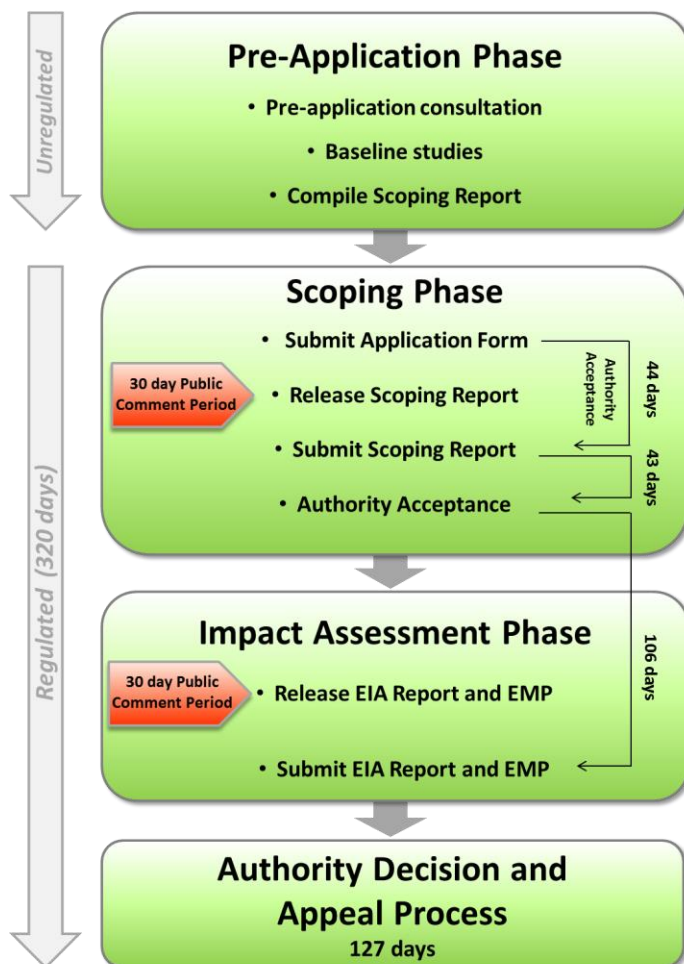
Unregulated

Pre-Application Phase
• Pre-application consultation
• Baseline studies
• Compile Scoping Report

Regulated (320 days)

Scoping Phase
• Submit Application Form
30 day Public Comment Period
• Release Scoping Report
• Submit Scoping Report
• Authority Acceptance

Authority Acceptance
44 days
43 days

Impact Assessment Phase
30 day Public Comment Period
• Release EIA Report and EMP
• Submit EIA Report and EMP

106 days

Authority Decision and Appeal Process
127 days